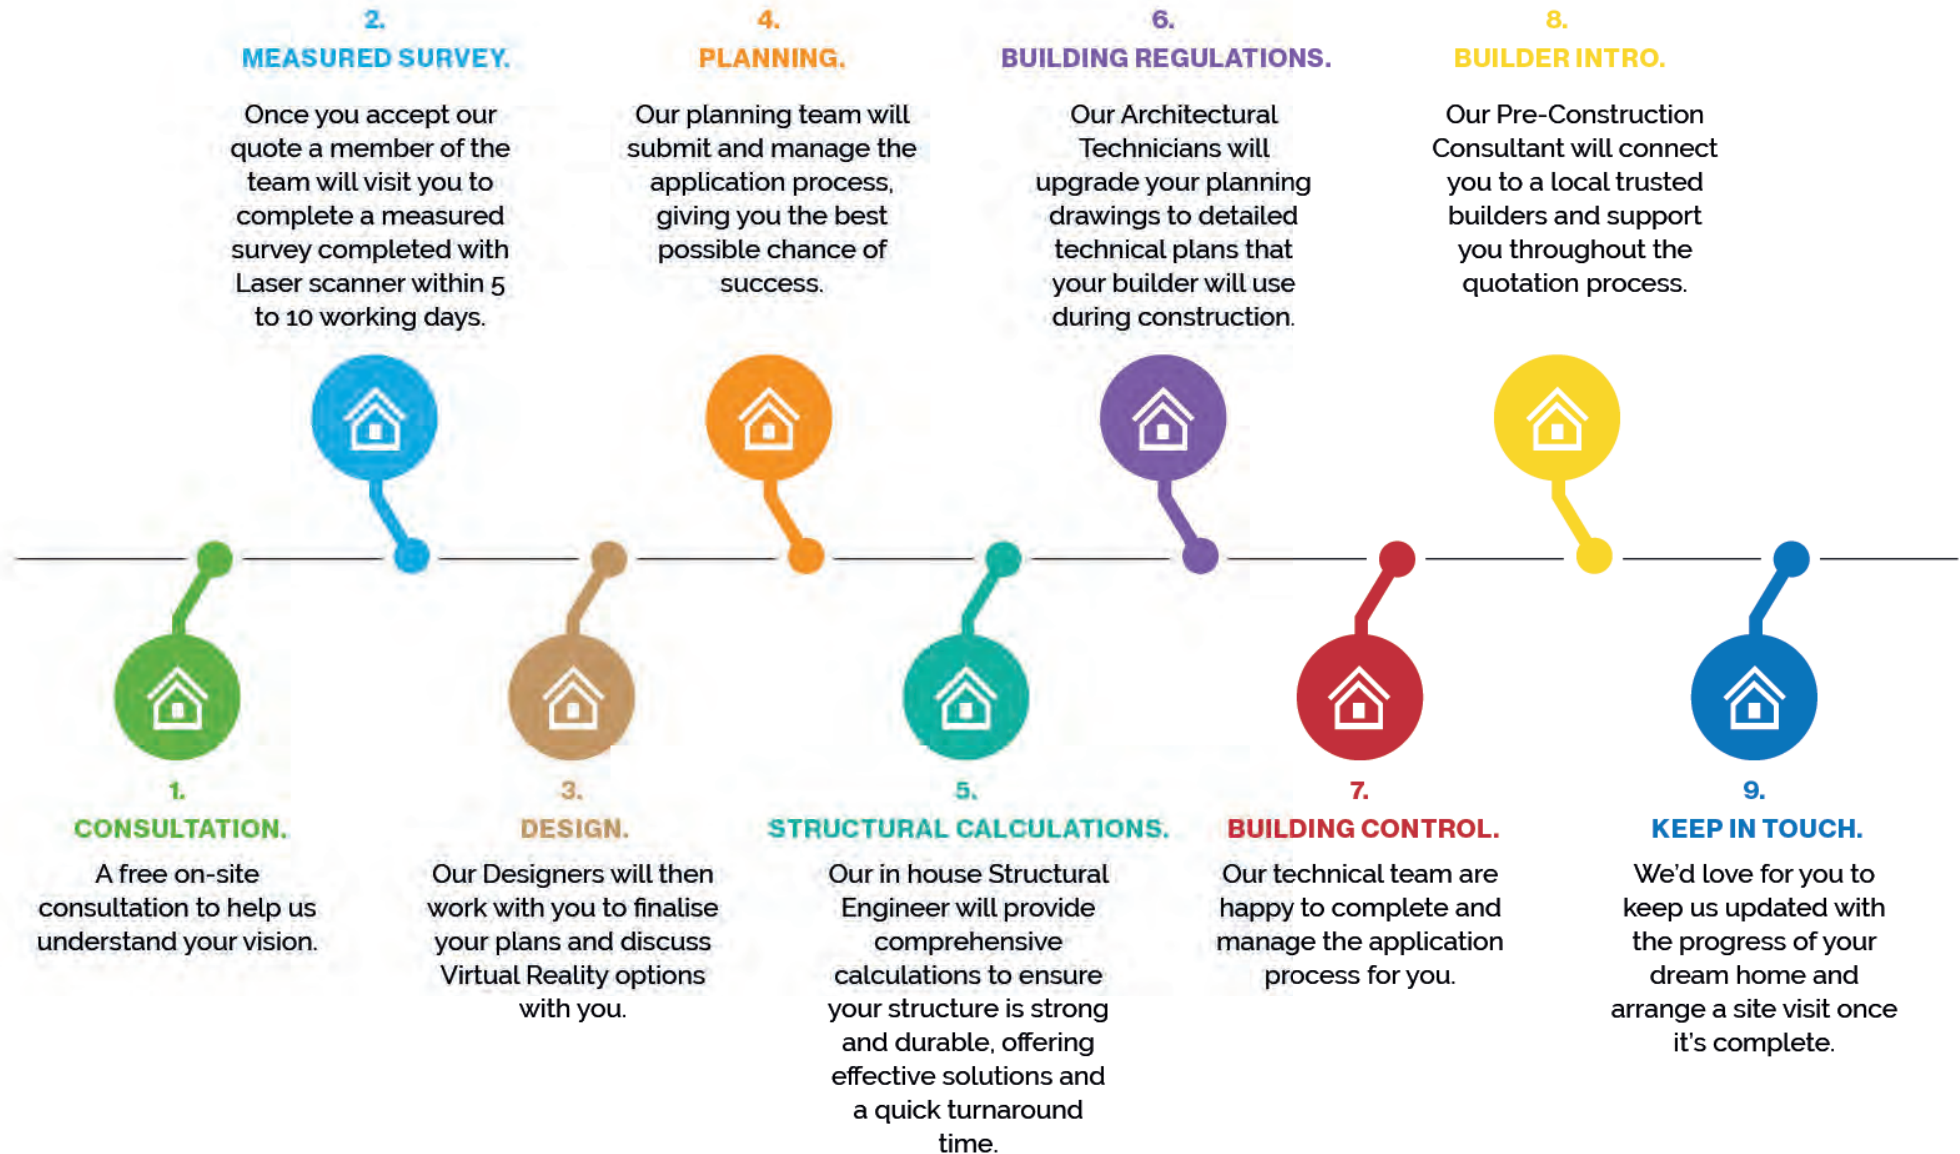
2.
MEASURED SURVEY.

Once you accept our quote a member of the team will visit you to complete a measured survey completed with Laser scanner within 5 to 10 working days.

4.
PLANNING.

Our planning team will submit and manage the application process, giving you the best possible chance of success.

6.
BUILDING REGULATIONS.

Our Architectural Technicians will upgrade your planning drawings to detailed technical plans that your builder will use during construction.

8.
BUILDER INTRO.

Our Pre-Construction Consultant will connect you to a local trusted builders and support you throughout the quotation process.

1.
CONSULTATION.

A free on-site consultation to help us understand your vision.

3.
DESIGN.

Our Designers will then work with you to finalise your plans and discuss Virtual Reality options with you.

5.
STRUCTURAL CALCULATIONS.

Our in house Structural Engineer will provide comprehensive calculations to ensure your structure is strong and durable, offering effective solutions and a quick turnaround time.

7.
BUILDING CONTROL.

Our technical team are happy to complete and manage the application process for you.

9.
KEEP IN TOUCH.

We'd love for you to keep us updated with the progress of your dream home and arrange a site visit once it's complete.